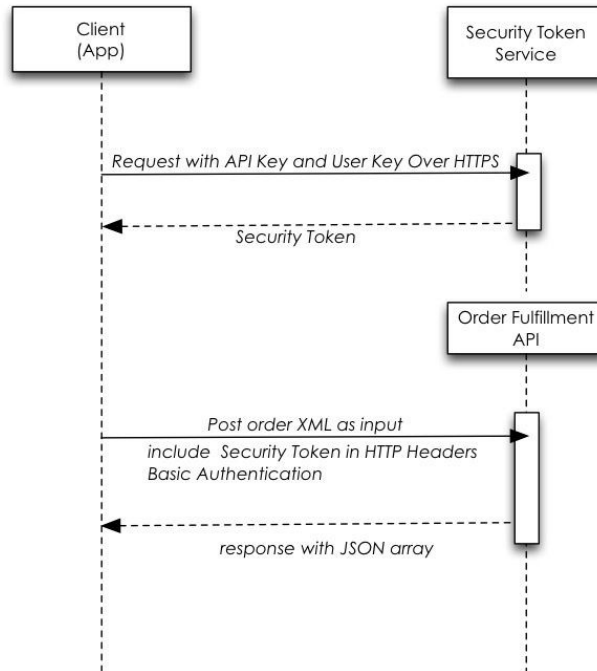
Client
(App)

Security Token
Service

Request with API Key and User Key Over HTTPS

Security Token

Order Fulfillment
API

Post order XML as input

include Security Token in HTTP Headers
Basic Authentication

response with JSON array